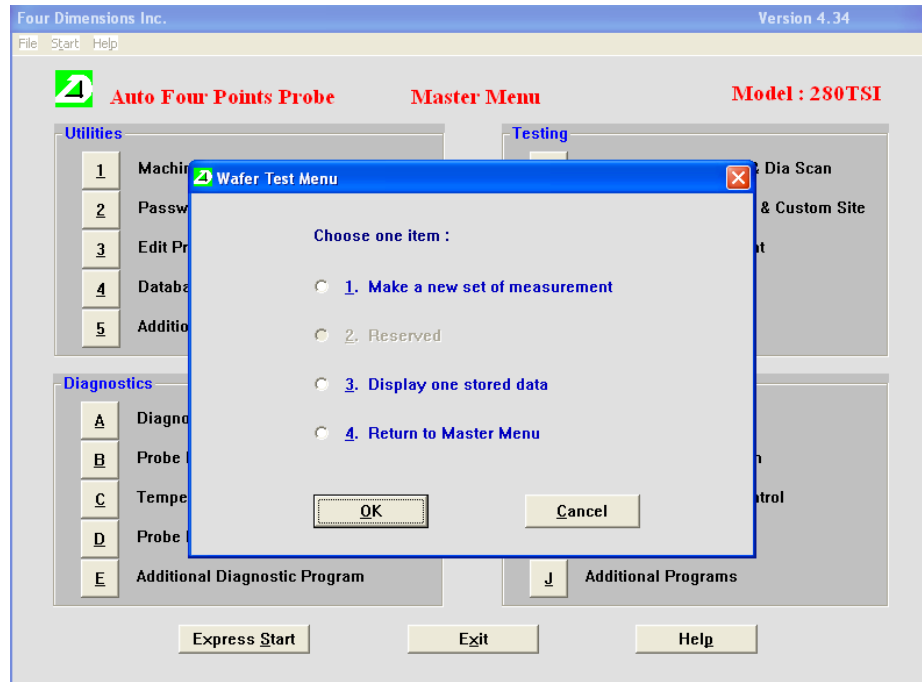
Four Dimensions Inc.
Version 4.34

File Start Help

Auto Four Points Probe
Master Menu
Model : 280TSI

Utilities

1 Machi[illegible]

2 Passw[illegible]

3 Edit Pr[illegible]

4 Databa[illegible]

5 Additio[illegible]

Testing

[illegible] Dia Scan

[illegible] & Custom Site

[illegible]t

Diagnostics

A Diagno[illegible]

B Probe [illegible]

C Tempe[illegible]

D Probe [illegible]

E Additional Diagnostic Program

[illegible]n

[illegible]trol

J Additional Programs

Wafer Test Menu

Choose one item :

1. Make a new set of measurement

2. Reserved

3. Display one stored data

4. Return to Master Menu

OK

Cancel

Express Start

Exit

Help